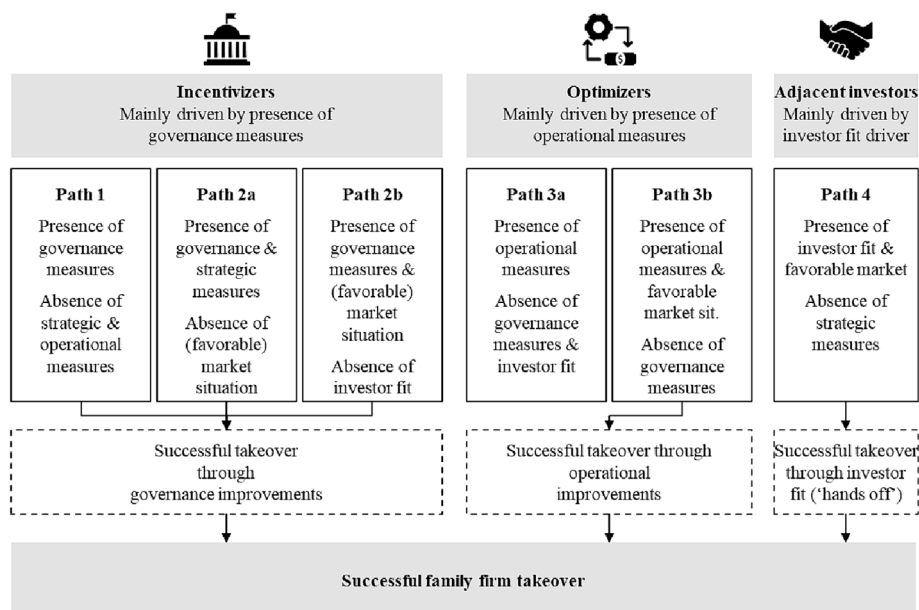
Incentivizers
Mainly driven by presence of governance measures

Optimizers
Mainly driven by presence of operational measures

Adjacent investors
Mainly driven by investor fit driver

Path 1
Presence of governance measures
Absence of strategic & operational measures

Path 2a
Presence of governance & strategic measures
Absence of (favorable) market situation

Path 2b
Presence of governance measures & (favorable) market situation
Absence of investor fit

Path 3a
Presence of operational measures
Absence of governance measures & investor fit

Path 3b
Presence of operational measures & favorable market sit.
Absence of governance measures

Path 4
Presence of investor fit & favorable market
Absence of strategic measures

Successful takeover through governance improvements

Successful takeover through operational improvements

Successful takeover through investor fit ('hands off')

Successful family firm takeover